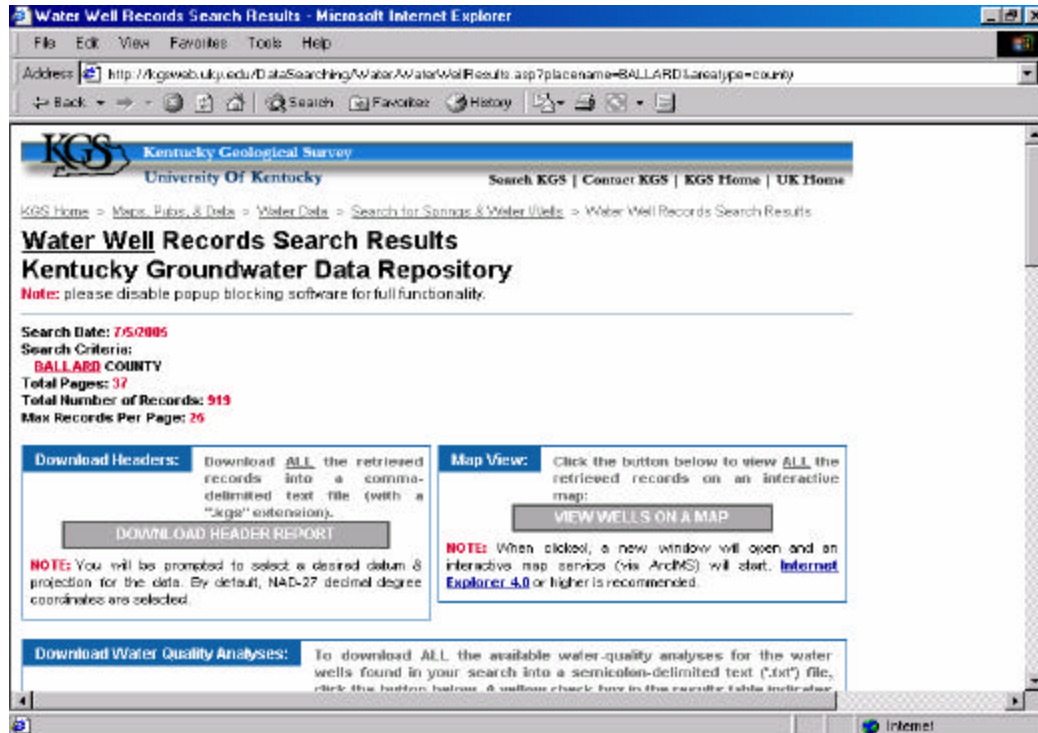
Water Well Records Search Results - Microsoft Internet Explorer

File Edit View Favorites Tools Help

Address http://kgsweb.uky.edu/DataSearching/Water/WaterWellResults.asp?placename=BALLARD&areatype=county

Back Search Favorites History

KGS Kentucky Geological Survey
University Of Kentucky
Search KGS | Contact KGS | KGS Home | UK Home

KGS Home > Maps, Pubs, & Data > Water Data > Search for Springs & Water Wells > Water Well Records Search Results

Water Well Records Search Results
Kentucky Groundwater Data Repository
Note: please disable popup blocking software for full functionality.

Search Date: 7/5/2005
Search Criteria:
BALLARD COUNTY
Total Pages: 37
Total Number of Records: 919
Max Records Per Page: 25

Download Headers:
Download ALL the retrieved records into a comma-delimited text file (with a ".kgs" extension).
DOWNLOAD HEADER REPORT
NOTE: You will be prompted to select a desired datum & projection for the data. By default, NAD-27 decimal degree coordinates are selected.

Map View:
Click the button below to view ALL the retrieved records on an interactive map:
VIEW WELLS ON A MAP
NOTE: When clicked, a new window will open and an interactive map service (via ArcIMS) will start. Internet Explorer 4.0 or higher is recommended.

Download Water Quality Analyses:
To download ALL the available water-quality analyses for the water wells found in your search into a semicolon-delimited text (".txt") file, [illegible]

Internet